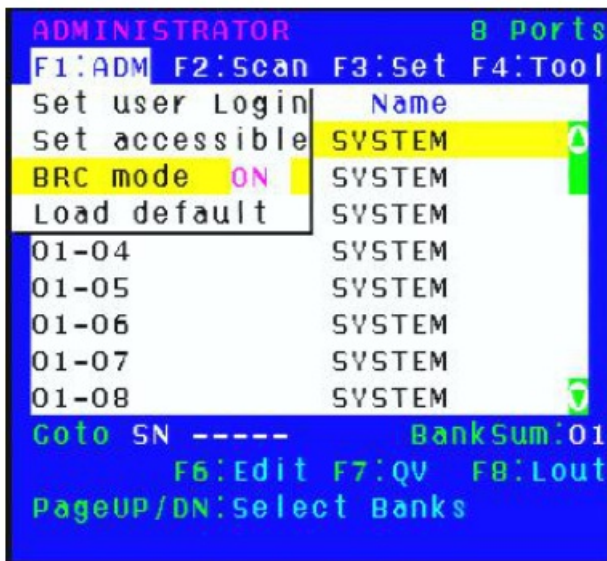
ADMINISTRATOR 8 Ports
F1:ADM F2:Scan F3:Set F4:Tool

Set user Login
Set accessible
BRC mode ON
Load default

| | Name |
|---|---|
| | SYSTEM |
| | SYSTEM |
| | SYSTEM |
| 01-04 | SYSTEM |
| 01-05 | SYSTEM |
| 01-06 | SYSTEM |
| 01-07 | SYSTEM |
| 01-08 | SYSTEM |

Goto SN ----- BankSum:01
F6:Edit F7:QV F8:Lout
PageUP/DN:Select Banks